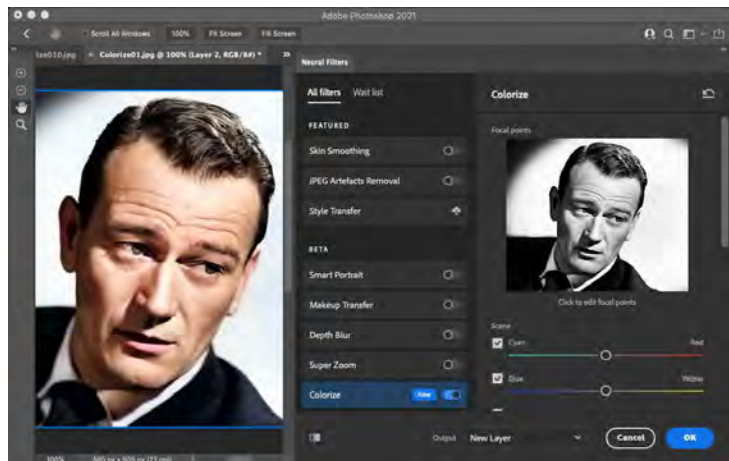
Adobe Photoshop 2021

Scroll All Windows 100% Fit Screen Fill Screen

lize010.jpg × Colorize01.jpg @ 100% (Layer 2, RGB/8#) *

Neural Filters

All filters Wait list

FEATURED

Skin Smoothing

JPEG Artefacts Removal

Style Transfer

BETA

Smart Portrait

Makeup Transfer

Depth Blur

Super Zoom

Colorize New

Colorize

Focal points

Click to edit focal points

Scene

Cyan Red

Blue Yellow

Output New Layer

Cancel OK

100% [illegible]